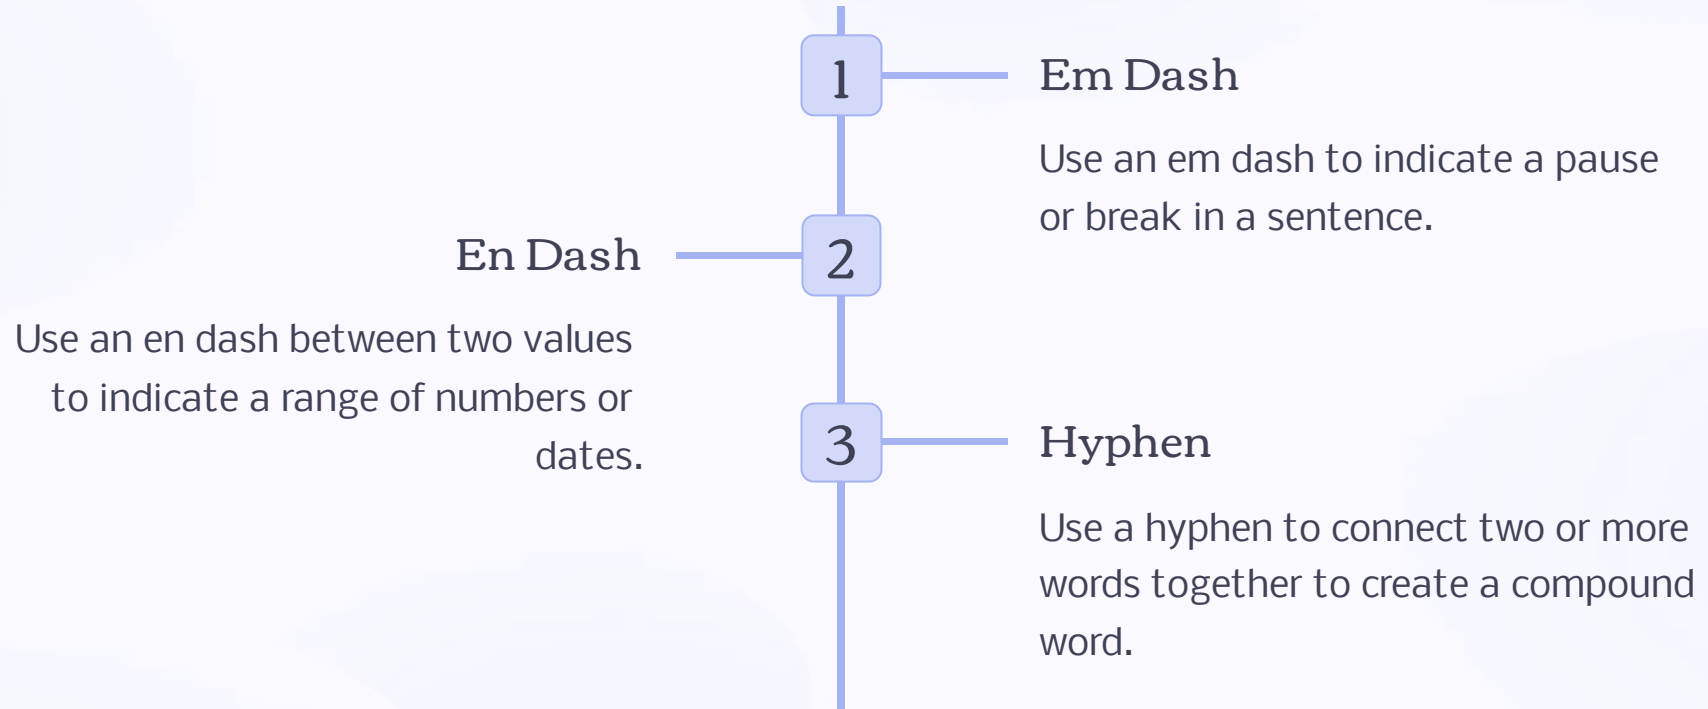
1

Em Dash

Use an em dash to indicate a pause or break in a sentence.

En Dash

2

Use an en dash between two values to indicate a range of numbers or dates.

3

Hyphen

Use a hyphen to connect two or more words together to create a compound word.